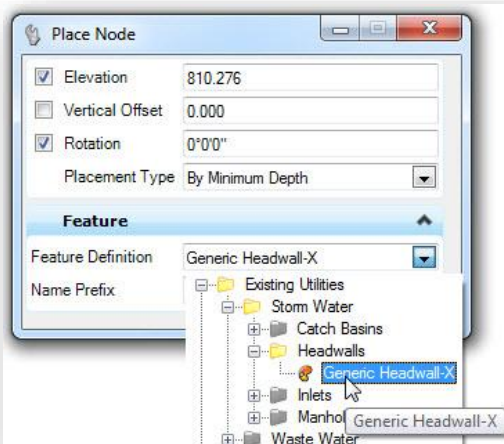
Place Node

Elevation 810.276

Vertical Offset 0.000

Rotation 0°0'0"

Placement Type By Minimum Depth

Feature

Feature Definition Generic Headwall-X

Name Prefix

Existing Utilities
Storm Water
Catch Basins
Headwalls
Generic Headwall-X
Inlets
Manhol
Waste Water

Generic Headwall-X